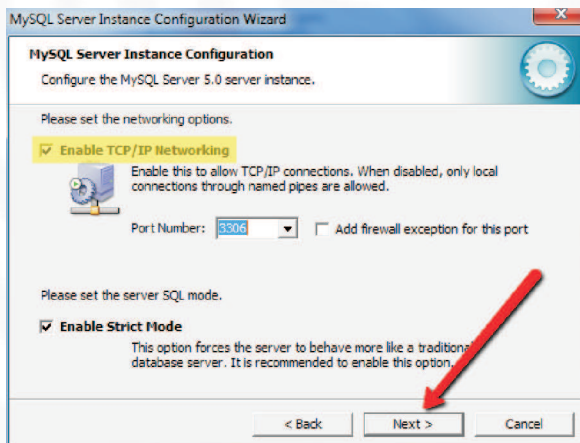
MySQL Server Instance Configuration Wizard

MySQL Server Instance Configuration

Configure the MySQL Server 5.0 server instance.

Please set the networking options.

Enable TCP/IP Networking

Enable this to allow TCP/IP connections. When disabled, only local connections through named pipes are allowed.

Port Number: 3306

Add firewall exception for this port

Please set the server SQL mode.

Enable Strict Mode

This option forces the server to behave more like a traditional database server. It is recommended to enable this option.

< Back

Next >

Cancel